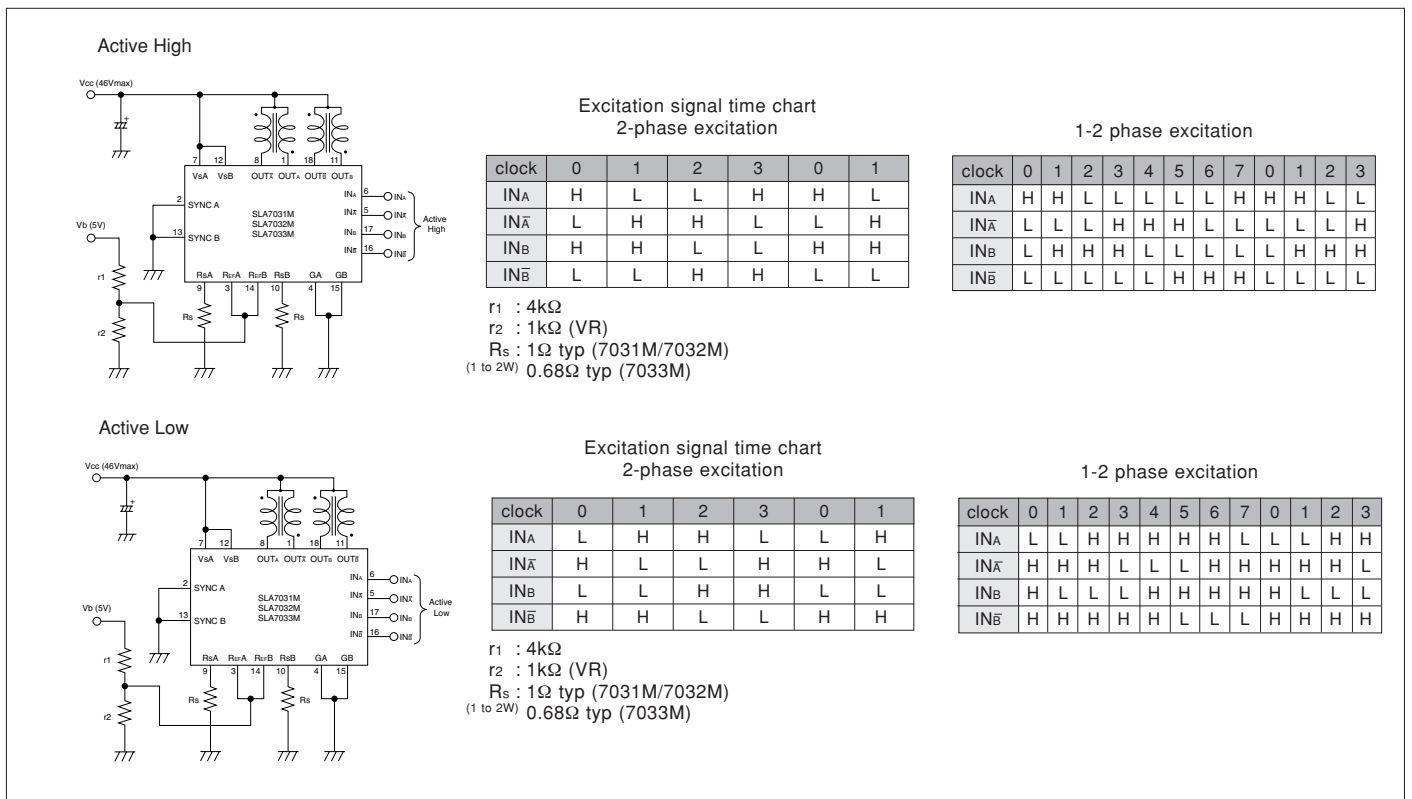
Active High

Vcc (46Vmax)

7 12 8 1 18 11

VsA VsB OUT$\bar{A}$ OUTA OUT$\bar{B}$ OUTB

INA 6 INA
IN$\bar{A}$ 5 IN$\bar{A}$
INB 17 INB
IN$\bar{B}$ 16 IN$\bar{B}$

Active High

2 SYNC A
13 SYNC B

SLA7031M
SLA7032M
SLA7033M

Vb (5V)

r1
r2

RsA RREFA RREFB RsB GA GB
9 3 14 10 4 15

Rs Rs

Excitation signal time chart
2-phase excitation

| clock | 0 | 1 | 2 | 3 | 0 | 1 |
|---|---|---|---|---|---|---|
| INA | H | L | L | H | H | L |
| IN$\bar{A}$ | L | H | H | L | L | H |
| INB | H | H | L | L | H | H |
| IN$\bar{B}$ | L | L | H | H | L | L |

r1 : 4kΩ
r2 : 1kΩ (VR)
Rs : 1Ω typ (7031M/7032M)
(1 to 2W) 0.68Ω typ (7033M)

1-2 phase excitation

| clock | 0 | 1 | 2 | 3 | 4 | 5 | 6 | 7 | 0 | 1 | 2 | 3 |
|---|---|---|---|---|---|---|---|---|---|---|---|---|
| INA | H | H | L | L | L | L | L | H | H | H | L | L |
| IN$\bar{A}$ | L | L | L | H | H | H | L | L | L | L | L | H |
| INB | L | H | H | H | L | L | L | L | L | H | H | H |
| IN$\bar{B}$ | L | L | L | L | L | H | H | H | L | L | L | L |

Active Low

Vcc (46Vmax)

7 12 8 1 18 11

VsA VsB OUTA OUT$\bar{A}$ OUTB OUT$\bar{B}$

INA 6 INA
IN$\bar{A}$ 5 IN$\bar{A}$
INB 17 INB
IN$\bar{B}$ 16 IN$\bar{B}$

Active Low

2 SYNC A
13 SYNC B

SLA7031M
SLA7032M
SLA7033M

Vb (5V)

r1
r2

RsA RREFA RREFB RsB GA GB
9 3 14 10 4 15

Rs Rs

Excitation signal time chart
2-phase excitation

| clock | 0 | 1 | 2 | 3 | 0 | 1 |
|---|---|---|---|---|---|---|
| INA | L | H | H | L | L | H |
| IN$\bar{A}$ | H | L | L | H | H | L |
| INB | L | L | H | H | L | L |
| IN$\bar{B}$ | H | H | L | L | H | H |

r1 : 4kΩ
r2 : 1kΩ (VR)
Rs : 1Ω typ (7031M/7032M)
(1 to 2W) 0.68Ω typ (7033M)

1-2 phase excitation

| clock | 0 | 1 | 2 | 3 | 4 | 5 | 6 | 7 | 0 | 1 | 2 | 3 |
|---|---|---|---|---|---|---|---|---|---|---|---|---|
| INA | L | L | H | H | H | H | H | L | L | L | H | H |
| IN$\bar{A}$ | H | H | H | L | L | L | H | H | H | H | H | L |
| INB | H | L | L | L | H | H | H | H | H | L | L | L |
| IN$\bar{B}$ | H | H | H | H | H | L | L | L | H | H | H | H |